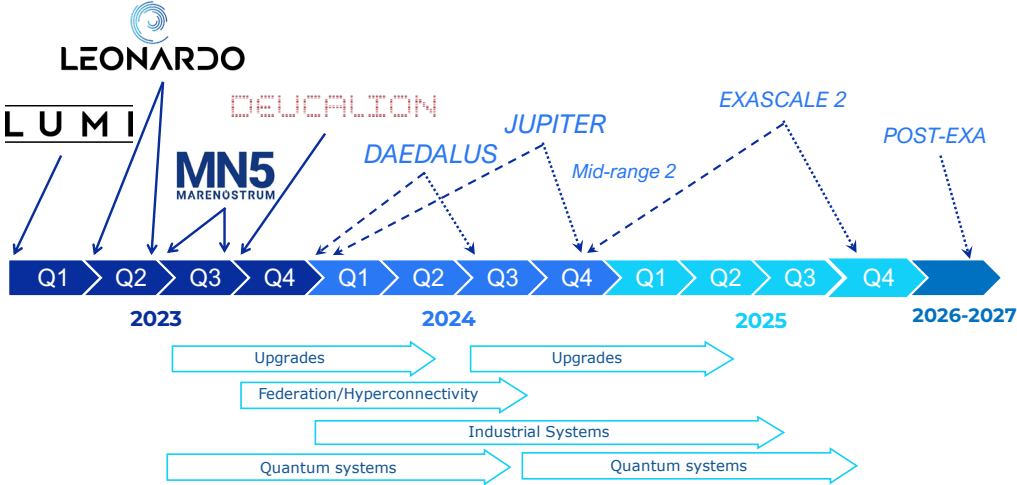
LEONARDO

LUMI

DEUCALION

MN5
MARENOSTRUM

DAEDALUS

JUPITER

Mid-range 2

EXASCALE 2

POST-EXA

Q1 Q2 Q3 Q4 Q1 Q2 Q3 Q4 Q1 Q2 Q3 Q4

2023

2024

2025

2026-2027

Upgrades

Upgrades

Federation/Hyperconnectivity

Industrial Systems

Quantum systems

Quantum systems